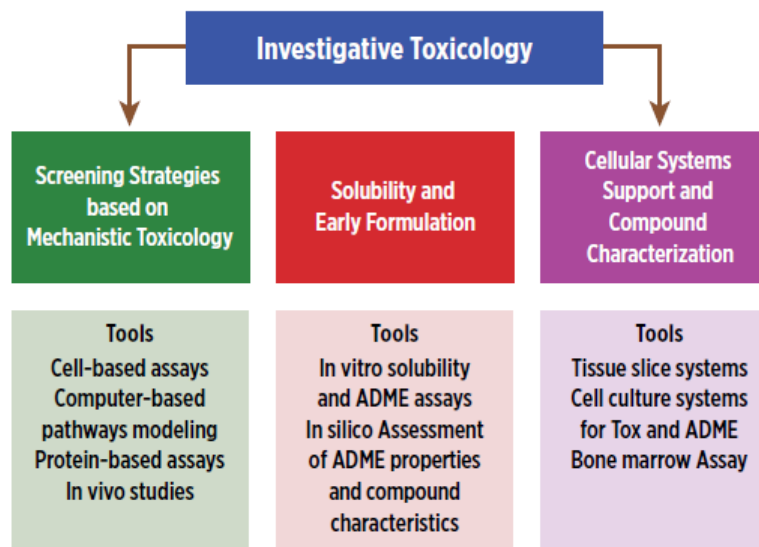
Investigative Toxicology

Screening Strategies based on Mechanistic Toxicology

Solubility and Early Formulation

Cellular Systems Support and Compound Characterization

Tools
Cell-based assays
Computer-based pathways modeling
Protein-based assays
In vivo studies

Tools
In vitro solubility and ADME assays
In silico Assessment of ADME properties and compound characteristics

Tools
Tissue slice systems
Cell culture systems for Tox and ADME
Bone marrow Assay